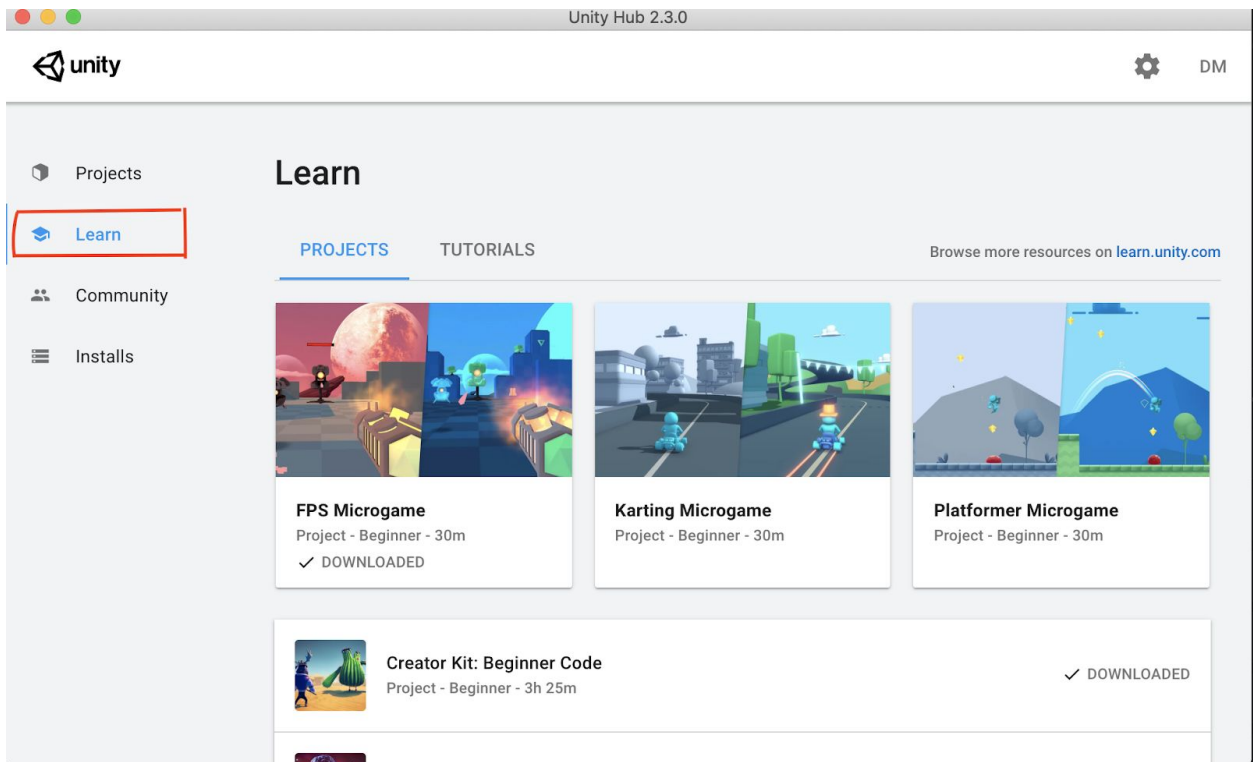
Unity Hub 2.3.0

unity

DM

Projects

Learn

Community

Installs

Learn

PROJECTS

TUTORIALS

Browse more resources on learn.unity.com

FPS Microgame
Project - Beginner - 30m
✓ DOWNLOADED

Karting Microgame
Project - Beginner - 30m

Platformer Microgame
Project - Beginner - 30m

Creator Kit: Beginner Code
Project - Beginner - 3h 25m

✓ DOWNLOADED